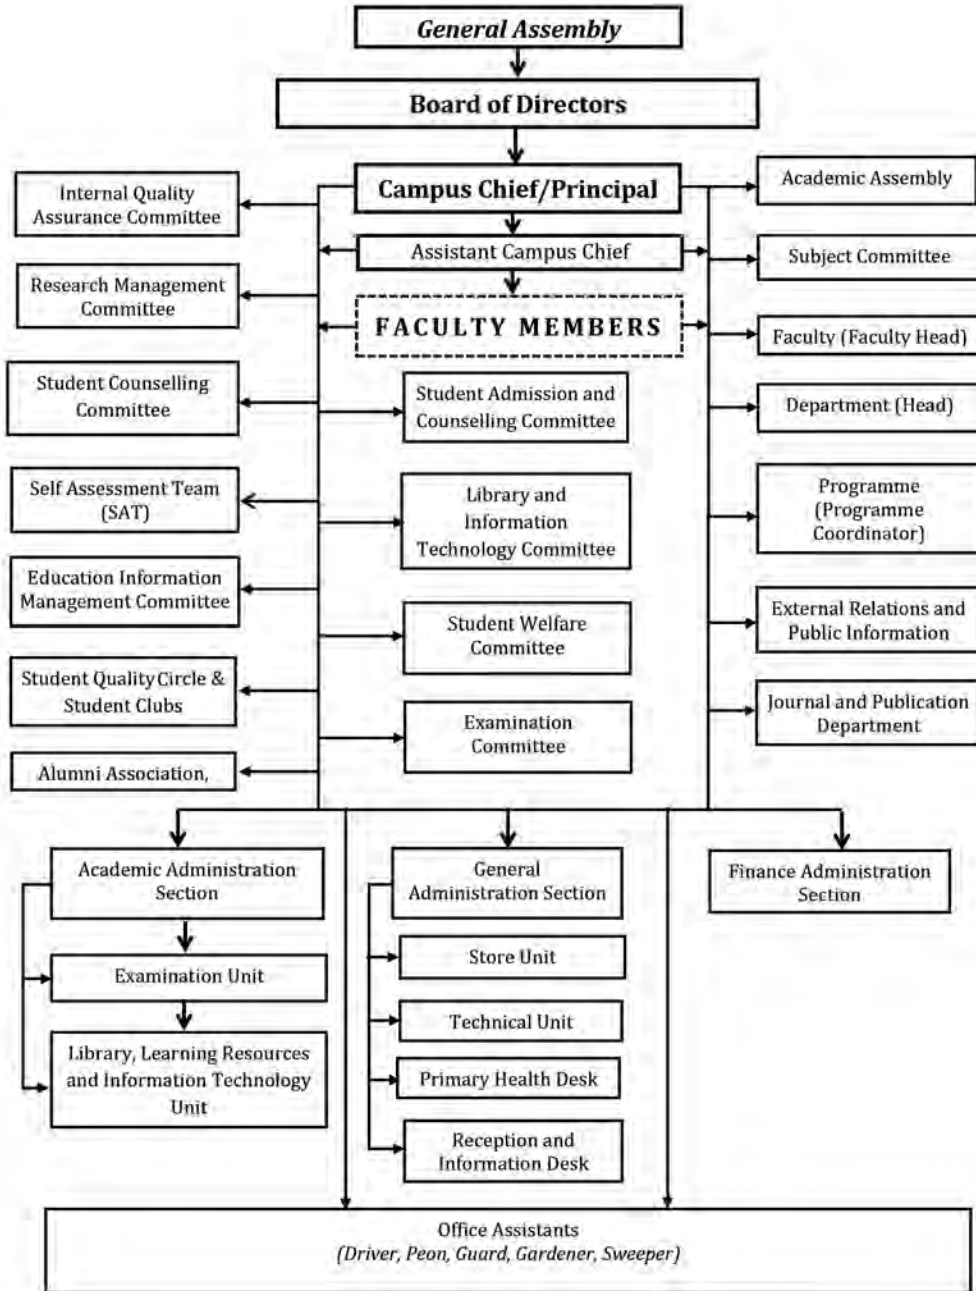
General Assembly

Board of Directors

Campus Chief/Principal

Assistant Campus Chief

FACULTY MEMBERS

Internal Quality Assurance Committee

Research Management Committee

Student Counselling Committee

Self Assessment Team (SAT)

Education Information Management Committee

Student Quality Circle & Student Clubs

Alumni Association,

Student Admission and Counselling Committee

Library and Information Technology Committee

Student Welfare Committee

Examination Committee

Academic Assembly

Subject Committee

Faculty (Faculty Head)

Department (Head)

Programme (Programme Coordinator)

External Relations and Public Information

Journal and Publication Department

Academic Administration Section

Examination Unit

Library, Learning Resources and Information Technology Unit

General Administration Section

Store Unit

Technical Unit

Primary Health Desk

Reception and Information Desk

Finance Administration Section

Office Assistants
(Driver, Peon, Guard, Gardener, Sweeper)